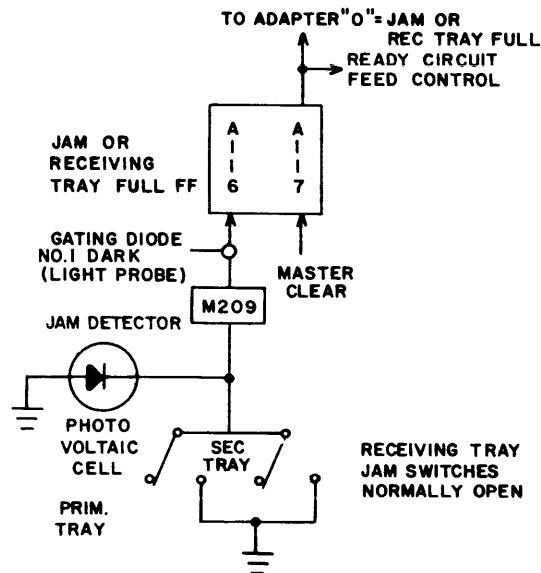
TO ADAPTER "0" = JAM OR REC TRAY FULL

READY CIRCUIT FEED CONTROL

JAM OR RECEIVING TRAY FULL FF

A
I
I
6

A
I
I
7

GATING DIODE NO.1 DARK (LIGHT PROBE)

MASTER CLEAR

M209

JAM DETECTOR

PHOTO VOLTAIC CELL

SEC TRAY

RECEIVING TRAY JAM SWITCHES NORMALLY OPEN

PRIM. TRAY